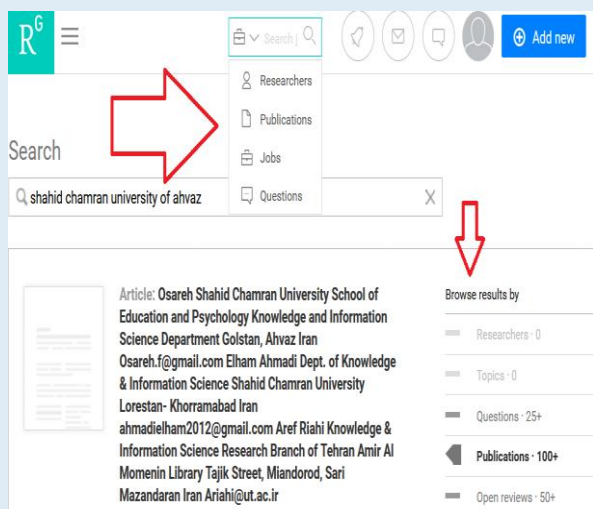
$R^G$

Search |

Add new

Researchers

Publications

Jobs

Questions

Search

shahid chamran university of ahvaz

X

Article: Osareh Shahid Chamran University School of Education and Psychology Knowledge and Information Science Department Golstan, Ahvaz Iran Osareh.f@gmail.com Elham Ahmadi Dept. of Knowledge & Information Science Shahid Chamran University Lorestan- Khorramabad Iran ahmadielham2012@gmail.com Aref Riahi Knowledge & Information Science Research Branch of Tehran Amir Al Momenin Library Tajik Street, Miandorod, Sari Mazandaran Iran Ariahi@ut.ac.ir

Browse results by

Researchers · 0

Topics · 0

Questions · 25+

Publications · 100+

Open reviews · 50+